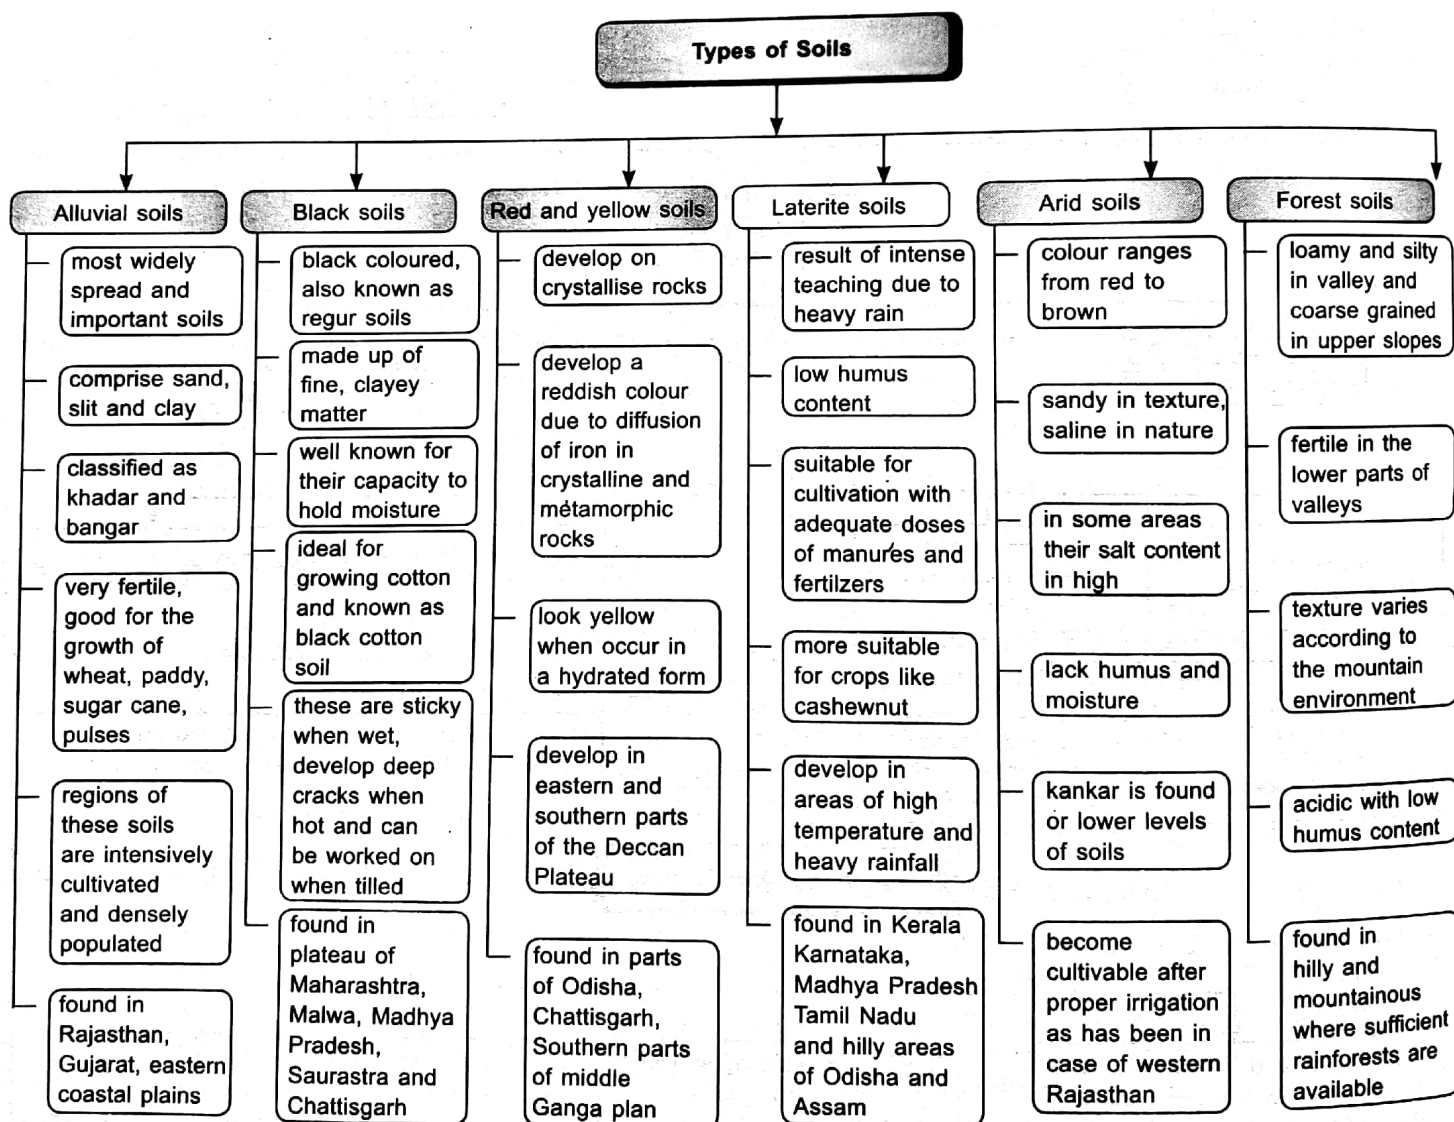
Types of Soils

Alluvial soils

most widely spread and important soils

comprise sand, slit and clay

classified as khadar and bangar

very fertile, good for the growth of wheat, paddy, sugar cane, pulses

regions of these soils are intensively cultivated and densely populated

found in Rajasthan, Gujarat, eastern coastal plains

Black soils

black coloured, also known as regur soils

made up of fine, clayey matter

well known for their capacity to hold moisture

ideal for growing cotton and known as black cotton soil

these are sticky when wet, develop deep cracks when hot and can be worked on when tilled

found in plateau of Maharashtra, Malwa, Madhya Pradesh, Saurastra and Chattisgarh

Red and yellow soils

develop on crystallise rocks

develop a reddish colour due to diffusion of iron in crystalline and métamorphic rocks

look yellow when occur in a hydrated form

develop in eastern and southern parts of the Deccan Plateau

found in parts of Odisha, Chattisgarh, Southern parts of middle Ganga plan

Laterite soils

result of intense teaching due to heavy rain

low humus content

suitable for cultivation with adequate doses of manures and fertilzers

more suitable for crops like cashewnut

develop in areas of high temperature and heavy rainfall

found in Kerala Karnataka, Madhya Pradesh Tamil Nadu and hilly areas of Odisha and Assam

Arid soils

colour ranges from red to brown

sandy in texture, saline in nature

in some areas their salt content in high

lack humus and moisture

kankar is found or lower levels of soils

become cultivable after proper irrigation as has been in case of western Rajasthan

Forest soils

loamy and silty in valley and coarse grained in upper slopes

fertile in the lower parts of valleys

texture varies according to the mountain environment

acidic with low humus content

found in hilly and mountainous where sufficient rainforests are available